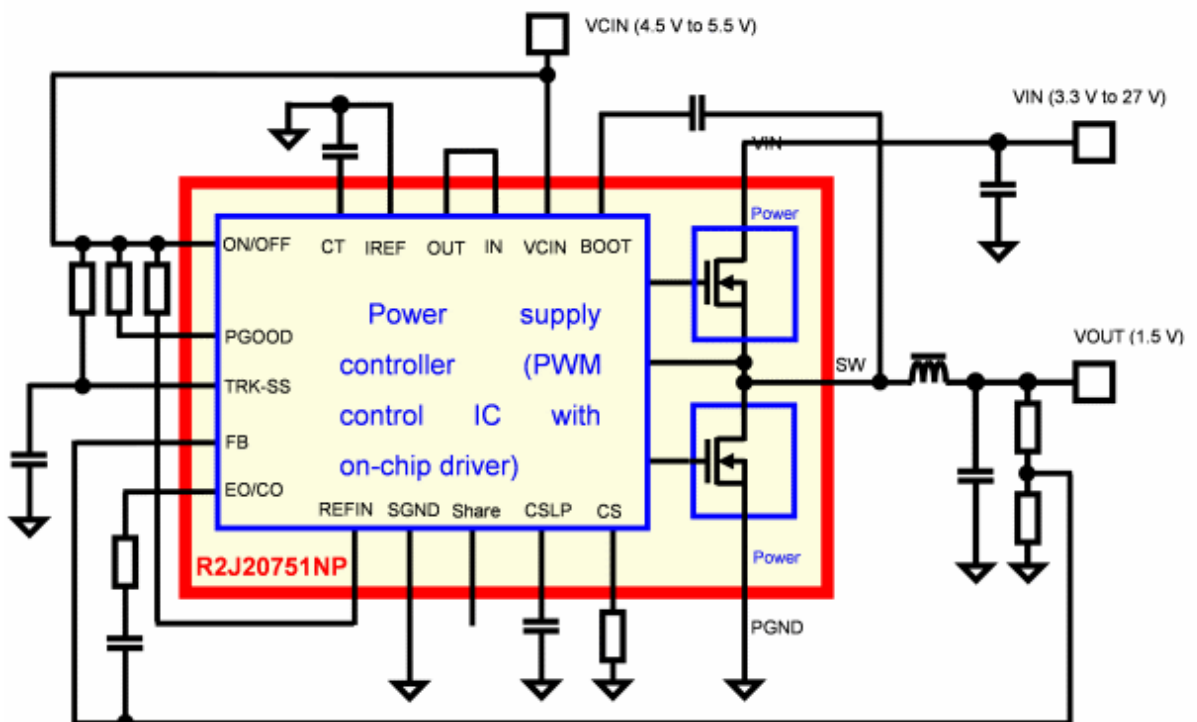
VCIN (4.5 V to 5.5 V)

VIN (3.3 V to 27 V)

VIN

Power

ON/OFF CT IREF OUT IN VCIN BOOT

Power supply controller (PWM control IC with on-chip driver)

PGOOD

TRK-SS

FB

EO/CO

REFIN SGND Share CSLP CS

R2J20751NP

SW

VOUT (1.5 V)

Power

PGND